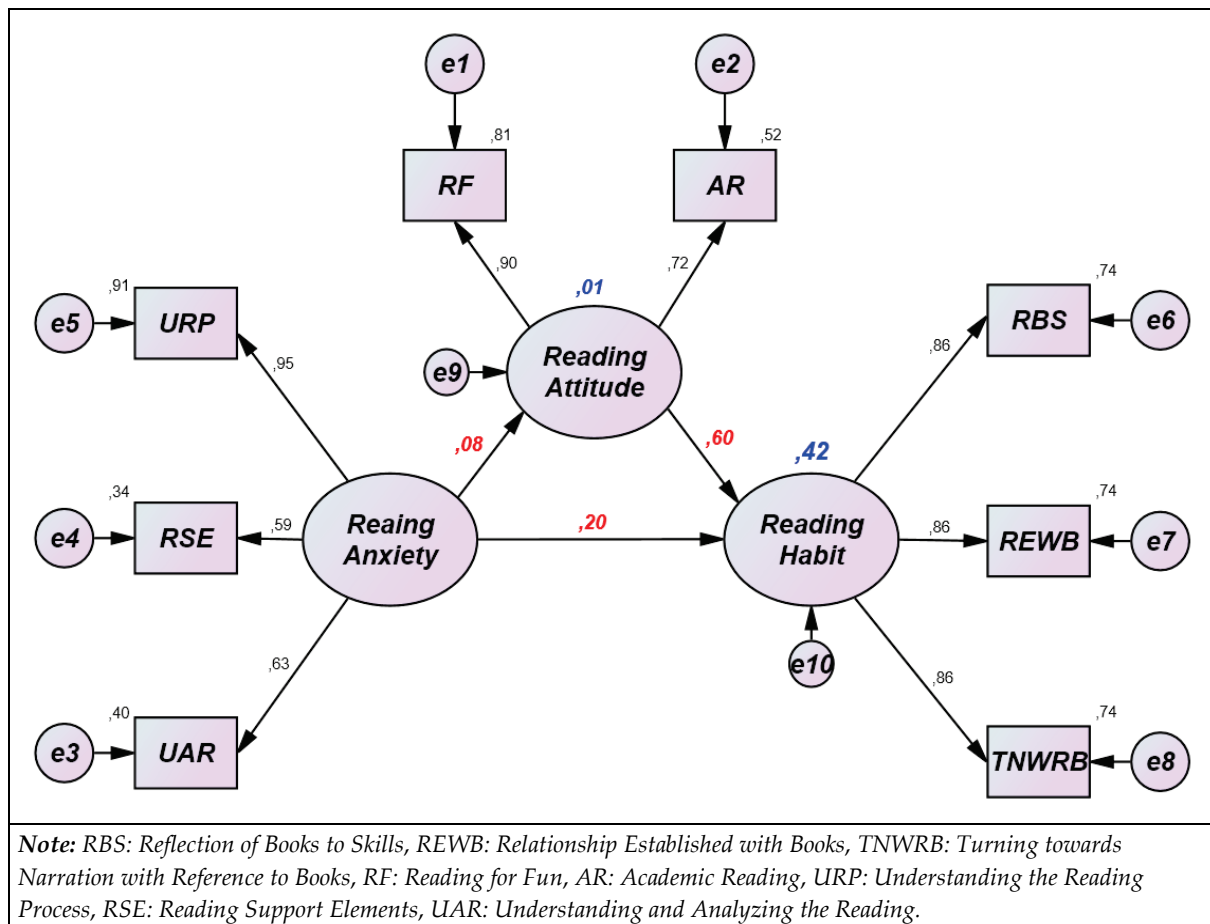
e1

e2

,81

,52

RF

AR

,90

,72

,01

,91

,74

e5

URP

e9

Reading Attitude

RBS

e6

,95

,86

,08

,60

,42

,34

,74

e4

RSE

,59

Reaing Anxiety

,20

Reading Habit

,86

REWB

e7

,63

e10

,86

,40

,74

e3

UAR

TNWRB

e8

*Note:* *RBS: Reflection of Books to Skills, REWB: Relationship Established with Books, TNWRB: Turning towards Narration with Reference to Books, RF: Reading for Fun, AR: Academic Reading, URP: Understanding the Reading Process, RSE: Reading Support Elements, UAR: Understanding and Analyzing the Reading.*